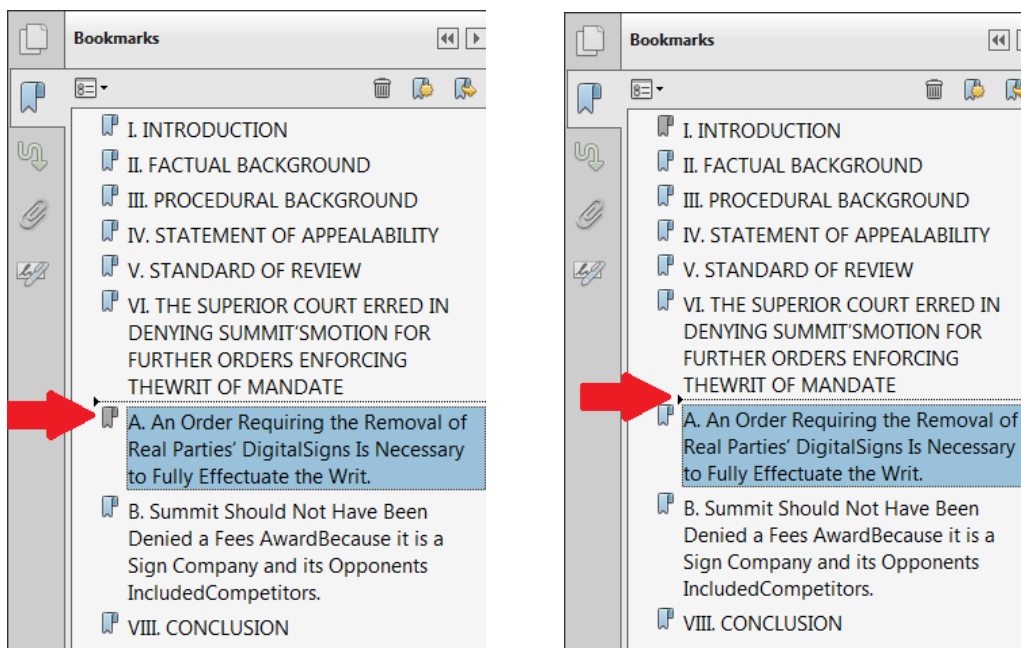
Bookmarks

I. INTRODUCTION
II. FACTUAL BACKGROUND
III. PROCEDURAL BACKGROUND
IV. STATEMENT OF APPEALABILITY
V. STANDARD OF REVIEW
VI. THE SUPERIOR COURT ERRED IN DENYING SUMMIT'SMOTION FOR FURTHER ORDERS ENFORCING THEWRIT OF MANDATE
A. An Order Requiring the Removal of Real Parties' DigitalSigns Is Necessary to Fully Effectuate the Writ.
B. Summit Should Not Have Been Denied a Fees AwardBecause it is a Sign Company and its Opponents IncludedCompetitors.
VIII. CONCLUSION

Bookmarks

I. INTRODUCTION
II. FACTUAL BACKGROUND
III. PROCEDURAL BACKGROUND
IV. STATEMENT OF APPEALABILITY
V. STANDARD OF REVIEW
VI. THE SUPERIOR COURT ERRED IN DENYING SUMMIT'SMOTION FOR FURTHER ORDERS ENFORCING THEWRIT OF MANDATE
A. An Order Requiring the Removal of Real Parties' DigitalSigns Is Necessary to Fully Effectuate the Writ.
B. Summit Should Not Have Been Denied a Fees AwardBecause it is a Sign Company and its Opponents IncludedCompetitors.
VIII. CONCLUSION